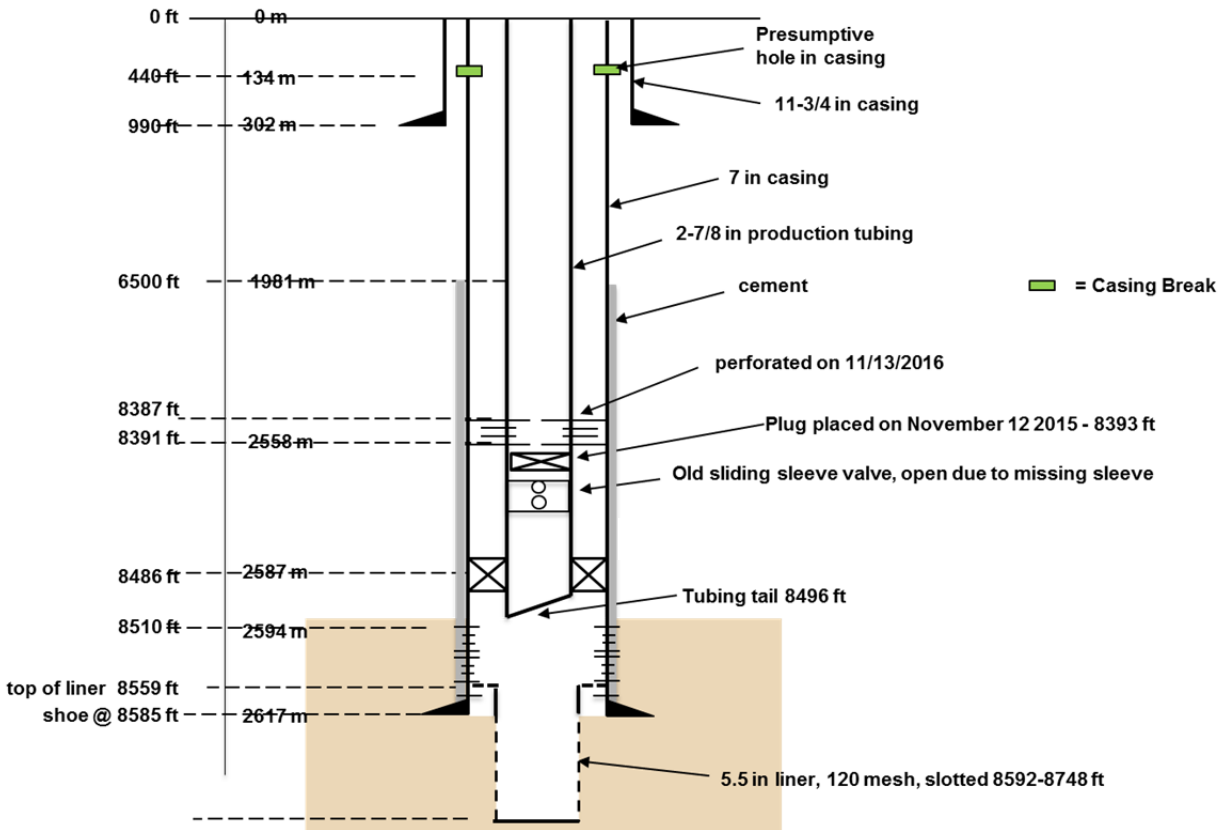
0 ft
0 m
440 ft
134 m
990 ft
302 m
6500 ft
1981 m
8387 ft
8391 ft
2558 m
8486 ft
2587 m
8510 ft
2594 m
top of liner 8559 ft
shoe @ 8585 ft
2617 m

Presumptive hole in casing
11-3/4 in casing
7 in casing
2-7/8 in production tubing
cement
= Casing Break
perforated on 11/13/2016
Plug placed on November 12 2015 - 8393 ft
Old sliding sleeve valve, open due to missing sleeve
Tubing tail 8496 ft
5.5 in liner, 120 mesh, slotted 8592-8748 ft